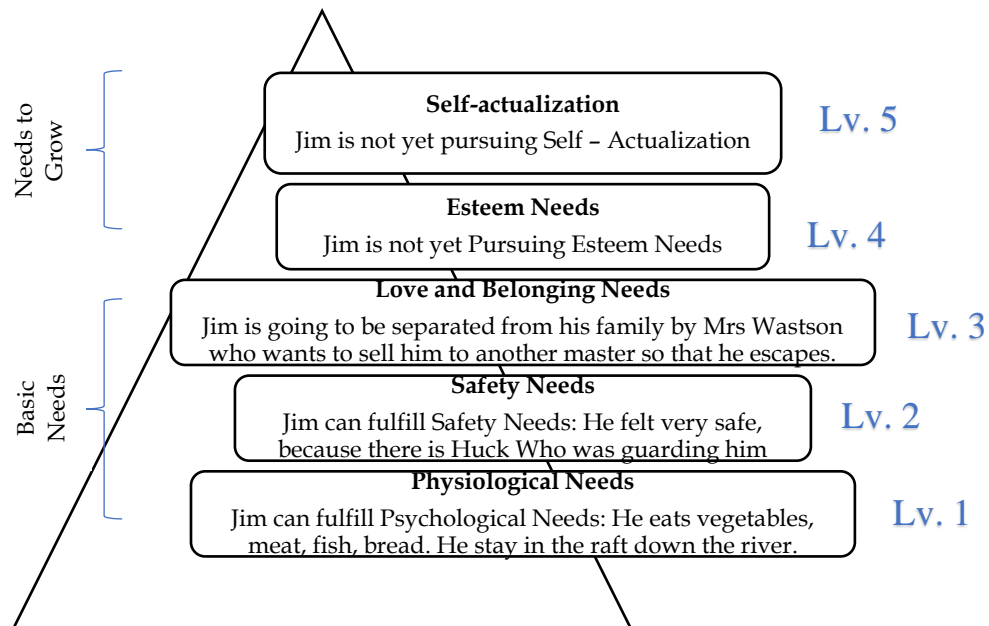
Needs to Grow

Basic Needs

**Self-actualization**
Jim is not yet pursuing Self – Actualization

Lv. 5

**Esteem Needs**
Jim is not yet Pursuing Esteem Needs

Lv. 4

**Love and Belonging Needs**
Jim is going to be separated from his family by Mrs Wastson who wants to sell him to another master so that he escapes.

Lv. 3

**Safety Needs**
Jim can fulfill Safety Needs: He felt very safe, because there is Huck Who was guarding him

Lv. 2

**Physiological Needs**
Jim can fulfill Psychological Needs: He eats vegetables, meat, fish, bread. He stay in the raft down the river.

Lv. 1